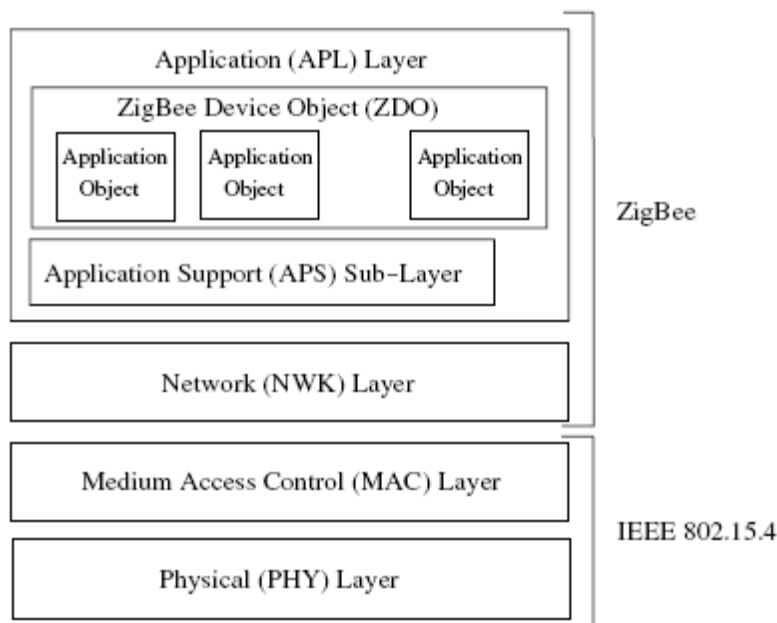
Application (APL) Layer

ZigBee Device Object (ZDO)

Application Object

Application Object

Application Object

Application Support (APS) Sub-Layer

Network (NWK) Layer

Medium Access Control (MAC) Layer

Physical (PHY) Layer

ZigBee

IEEE 802.15.4